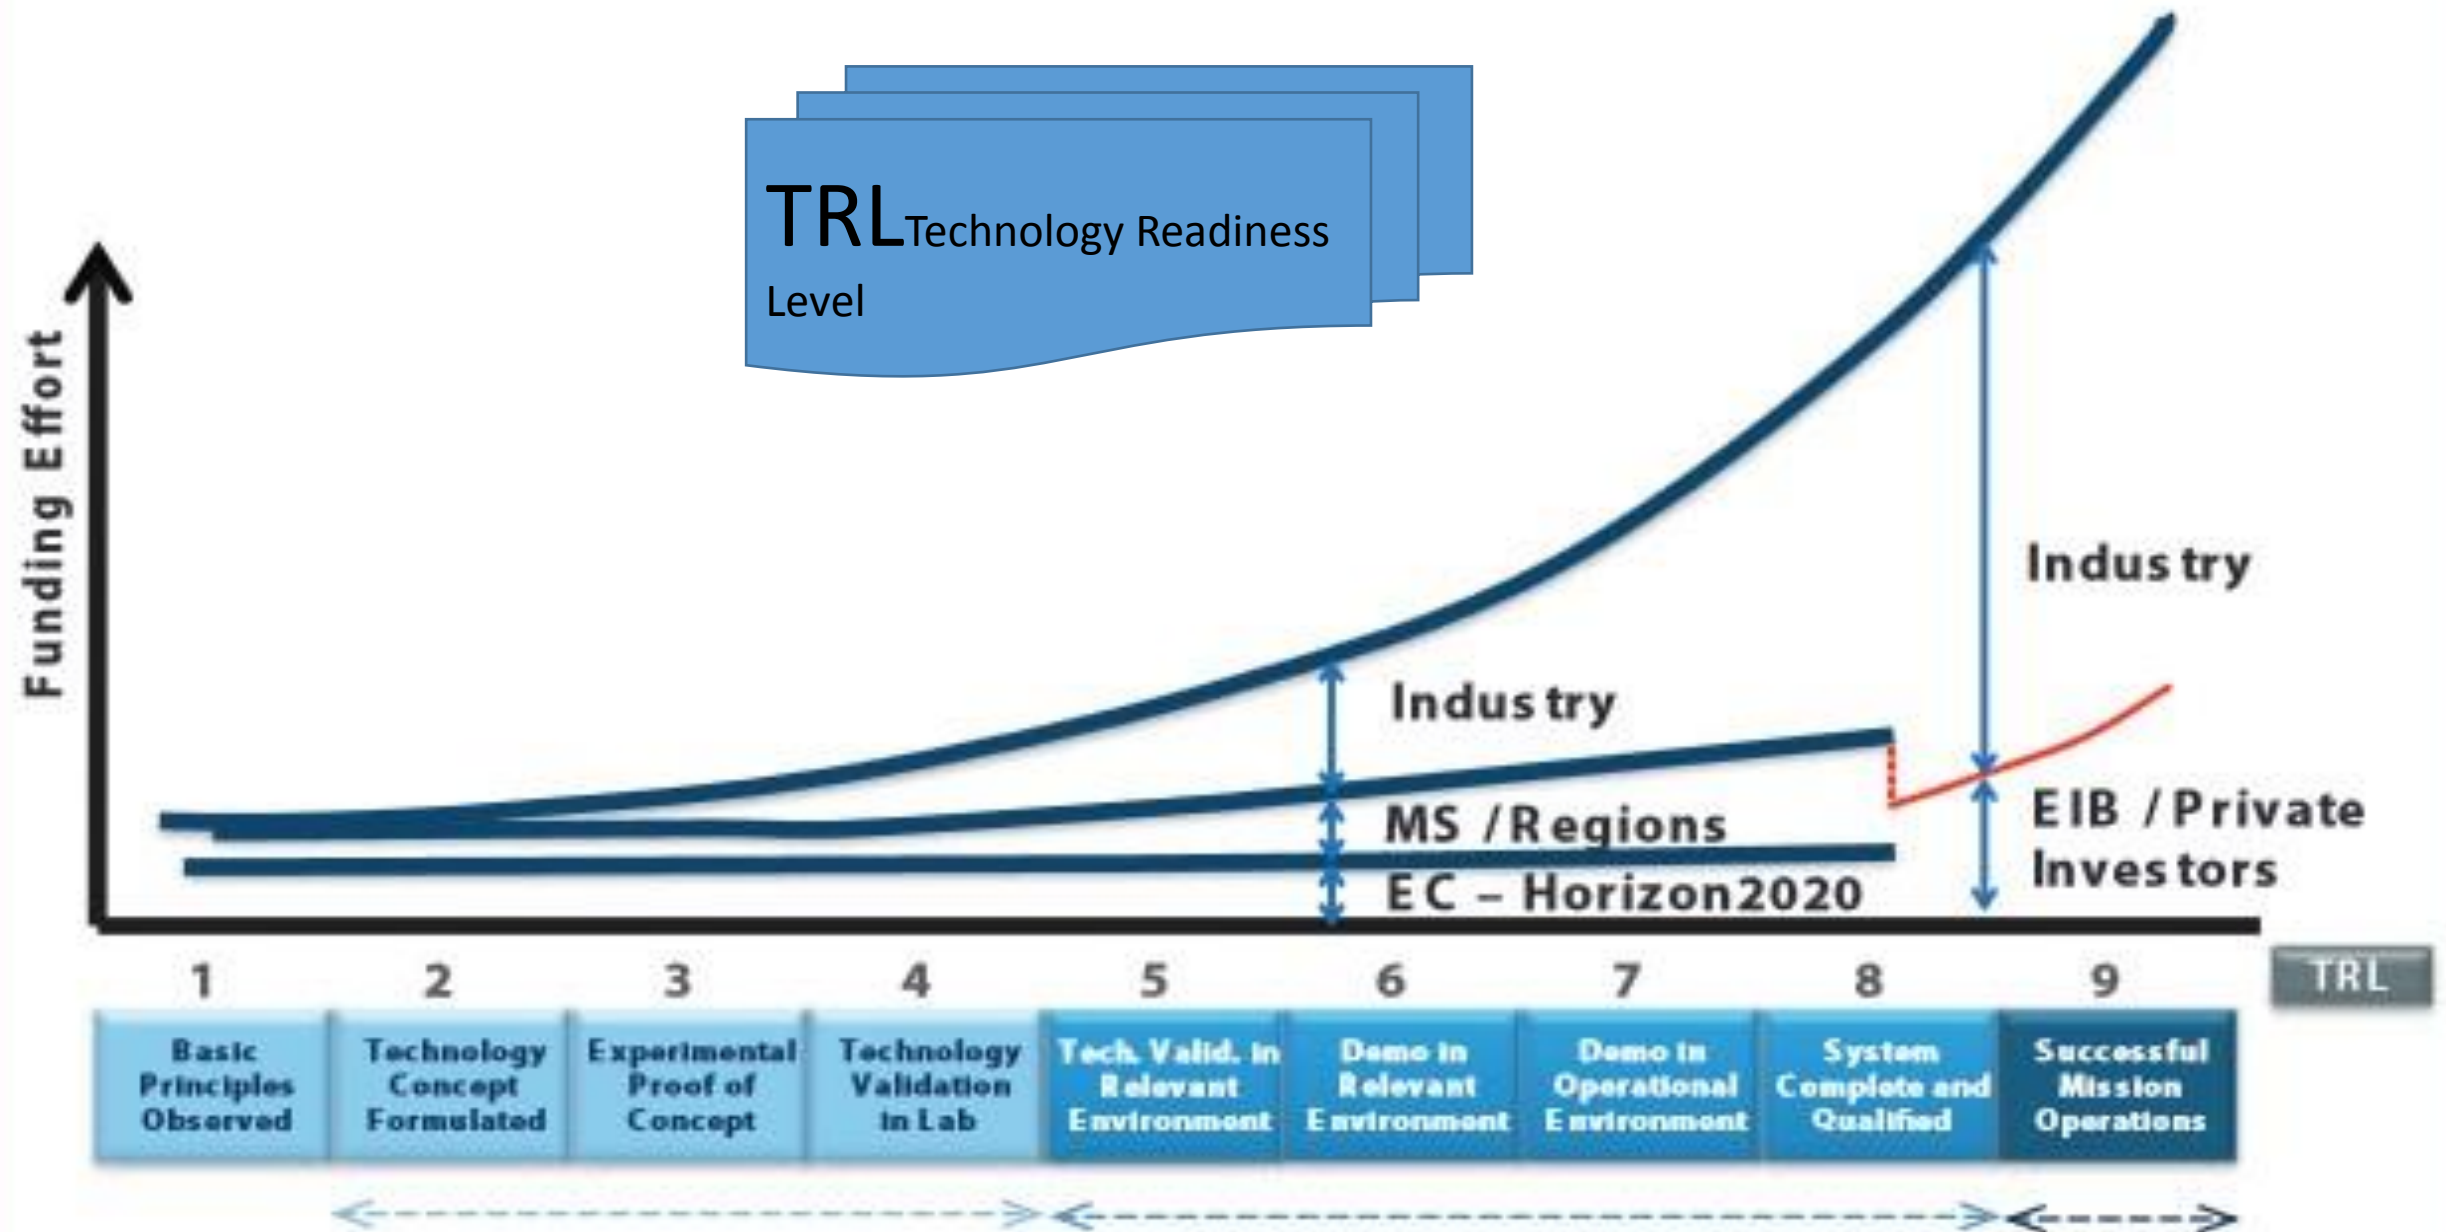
TRL Technology Readiness Level

Funding Effort

Industry

Industry

MS / Regions

EC – Horizon2020

EIB / Private Investors

1 2 3 4 5 6 7 8 9 TRL

| Basic Principles Observed | Technology Concept Formulated | Experimental Proof of Concept | Technology Validation in Lab | Tech. Valid. in Relevant Environment | Demo in Relevant Environment | Demo in Operational Environment | System Complete and Qualified | Successful Mission Operations |
|---|---|---|---|---|---|---|---|---|